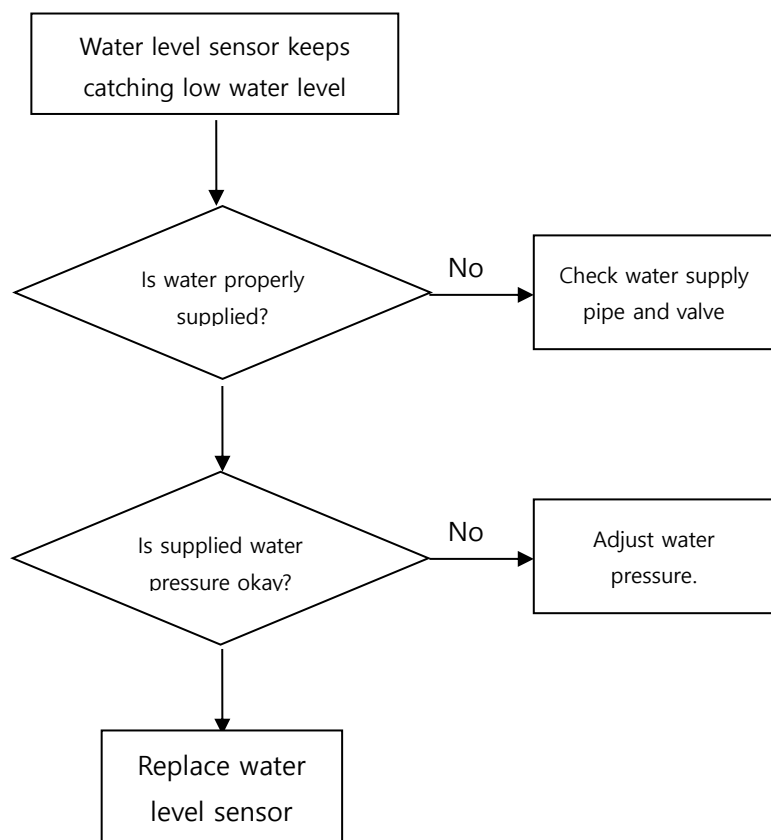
Water level sensor keeps catching low water level

Is water properly supplied?

No

Check water supply pipe and valve

Is supplied water pressure okay?

No

Adjust water pressure.

Replace water level sensor